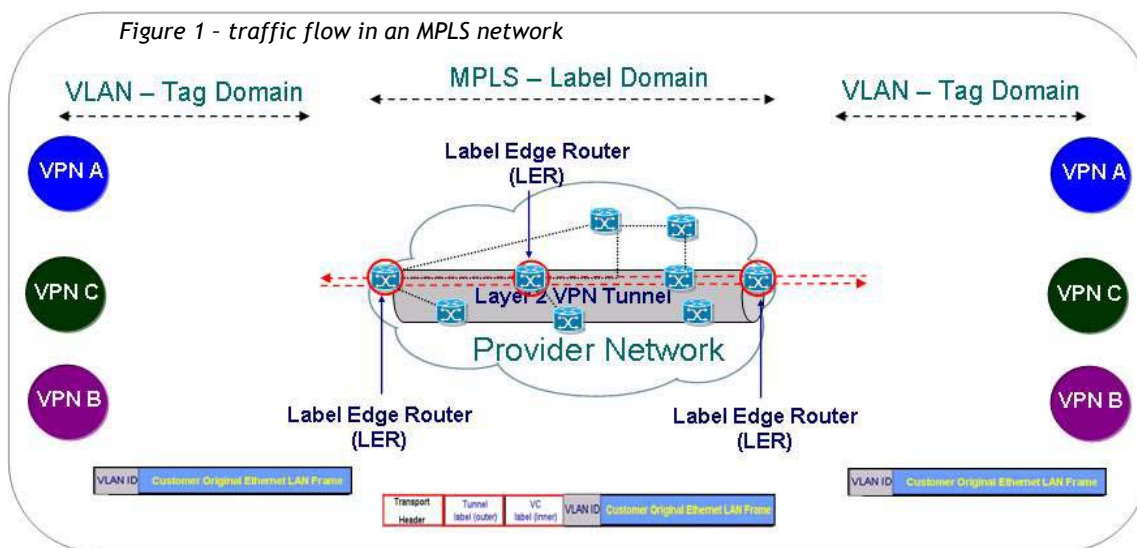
Figure 1 – traffic flow in an MPLS network

VLAN – Tag Domain

MPLS – Label Domain

VLAN – Tag Domain

VPN A

VPN C

VPN B

Label Edge Router (LER)

Layer 2 VPN Tunnel

Provider Network

Label Edge Router (LER)

Label Edge Router (LER)

VPN A

VPN C

VPN B

| VLAN ID | Customer Original Ethernet LAN Frame |
|---|---|

| Transport Header | Tunnel label (outer) | VC label (inner) | VLAN ID | Customer Original Ethernet LAN Frame |
|---|---|---|---|---|

| VLAN ID | Customer Original Ethernet LAN Frame |
|---|---|